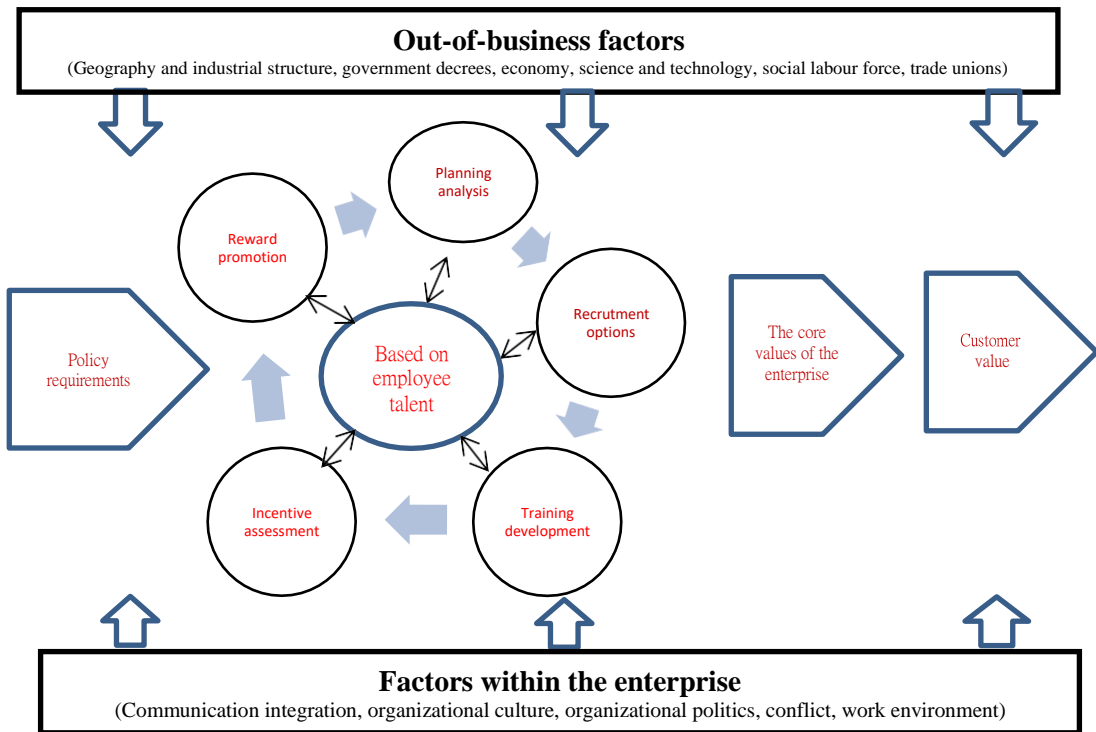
Out-of-business factors
(Geography and industrial structure, government decrees, economy, science and technology, social labour force, trade unions)

Planning analysis

Reward promotion

Recrutment options

Policy requirements

Based on employee talent

The core values of the enterprise

Customer value

Incentive assessment

Training development

Factors within the enterprise
(Communication integration, organizational culture, organizational politics, conflict, work environment)